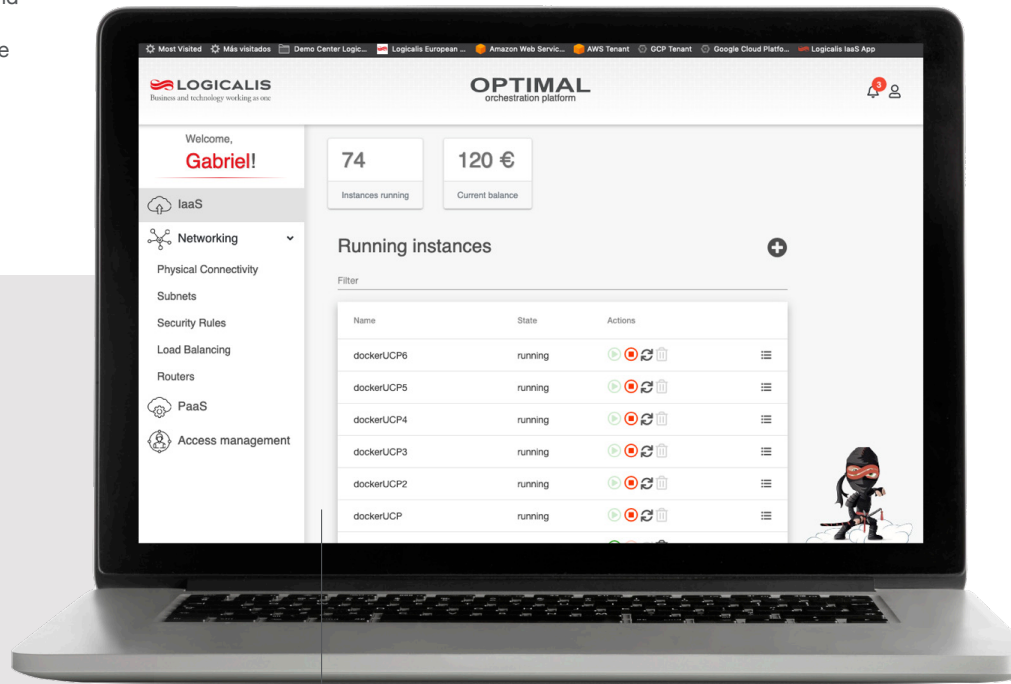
nd

e

Most Visited Más visitados Demo Center Logic... Logicalis European ... Amazon Web Servic... AWS Tenant GCP Tenant Google Cloud Platfo... Logicalis IaaS App

LOGICALIS
Business and technology working as one

OPTIMAL
orchestration platform

3

Welcome,
Gabriel!

IaaS

Networking

Physical Connectivity

Subnets

Security Rules

Load Balancing

Routers

PaaS

Access management

74
Instances running

120 €
Current balance

Running instances

Filter

| Name | State | Actions |
|---|---|---|
| dockerUCP6 | running | |
| dockerUCP5 | running | |
| dockerUCP4 | running | |
| dockerUCP3 | running | |
| dockerUCP2 | running | |
| dockerUCP | running | |